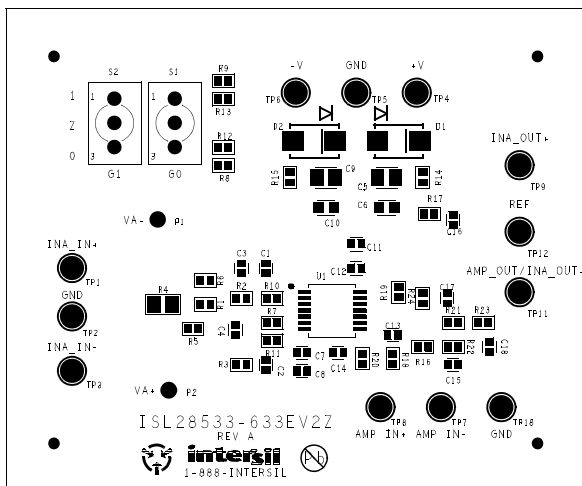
S2 S1 R9
1 1 1 R13
2
0 3 3 R12
G1 G0 R8

-V GND +V
TP6 TP5 TP4
D2 D1
R15 C9 C5 R14
C10 C6 R17
C16

INA_OUT+
TP9
REF
TP12

VA- P1

INA_IN+
TP1
C3 C1 C11
C12
U1
R4 R2 R10 R19 R24 C17
GND R7 R21 R23
TP2 R5 C4 C13
R6 C18
INA_IN- R3 R11 C2 C7 C14 R20 R18 R16 R22
TP3 C8 C15

AMP_OUT/INA_OUT-
TP11

VA+ P2

ISL28533-633EV2Z
REV A
intersil
1-888-INTERSIL

AMP IN+ AMP IN- GND
TP8 TP7 TP10